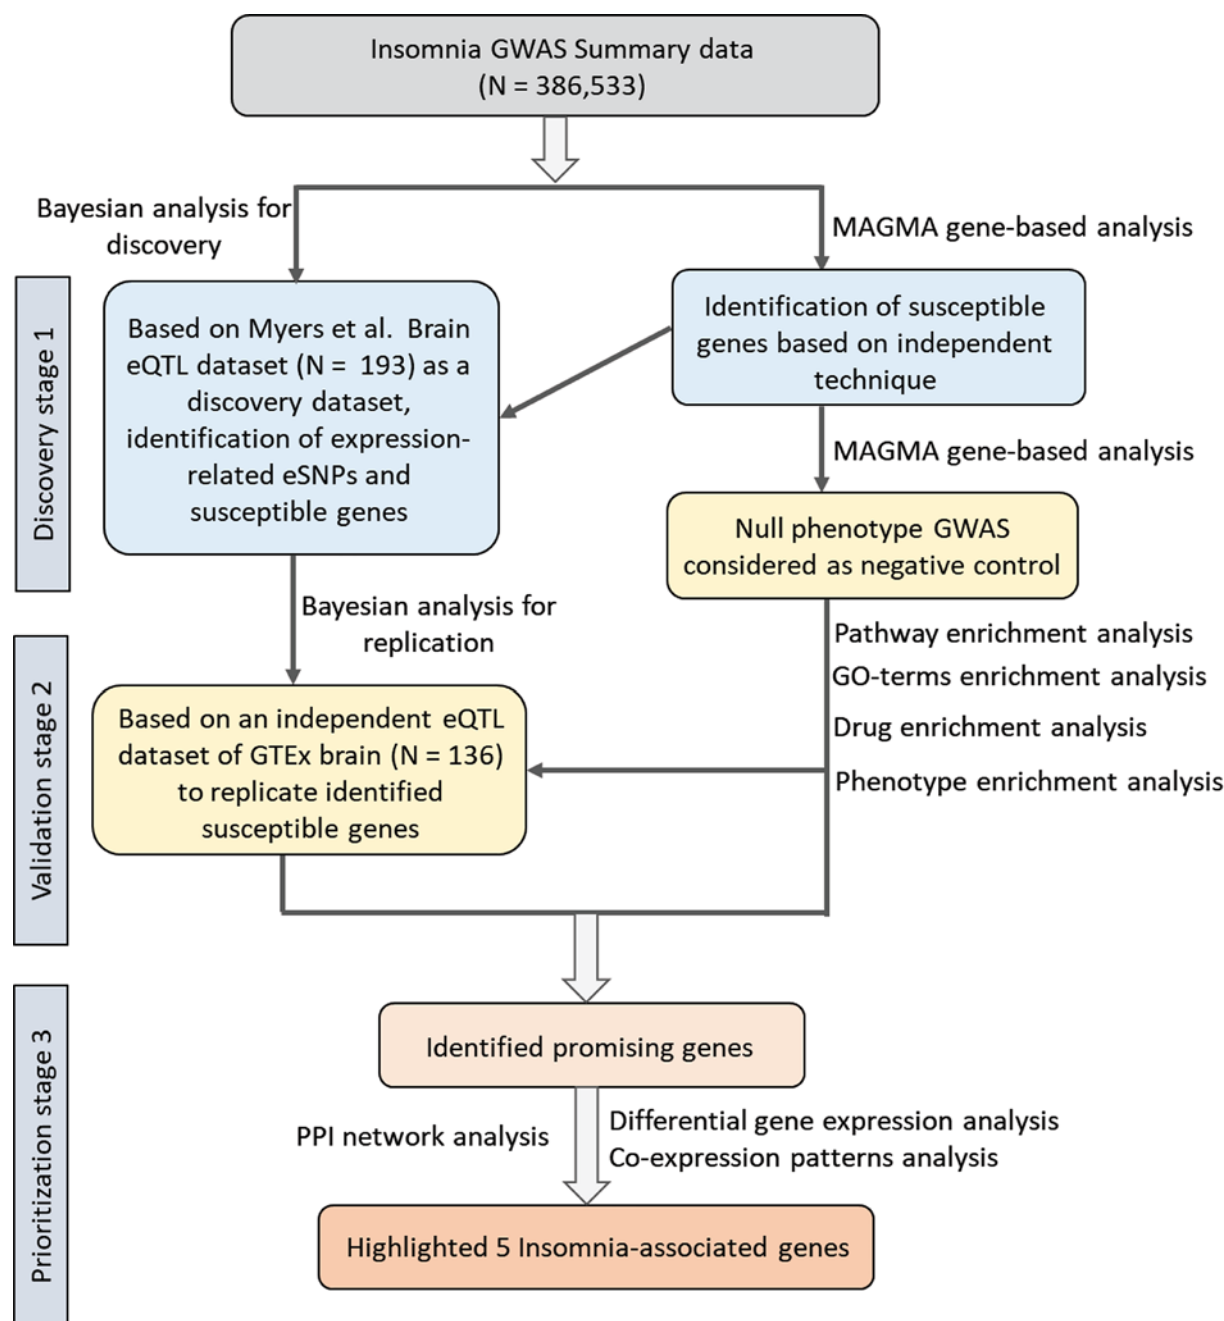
Insomnia GWAS Summary data (N = 386,533)

Bayesian analysis for discovery

MAGMA gene-based analysis

Discovery stage 1

Based on Myers et al. Brain eQTL dataset (N = 193) as a discovery dataset, identification of expression-related eSNPs and susceptible genes

Identification of susceptible genes based on independent technique

MAGMA gene-based analysis

Null phenotype GWAS considered as negative control

Bayesian analysis for replication

Pathway enrichment analysis
GO-terms enrichment analysis
Drug enrichment analysis
Phenotype enrichment analysis

Validation stage 2

Based on an independent eQTL dataset of GTEx brain (N = 136) to replicate identified susceptible genes

Prioritization stage 3

Identified promising genes

PPI network analysis

Differential gene expression analysis
Co-expression patterns analysis

Highlighted 5 Insomnia-associated genes